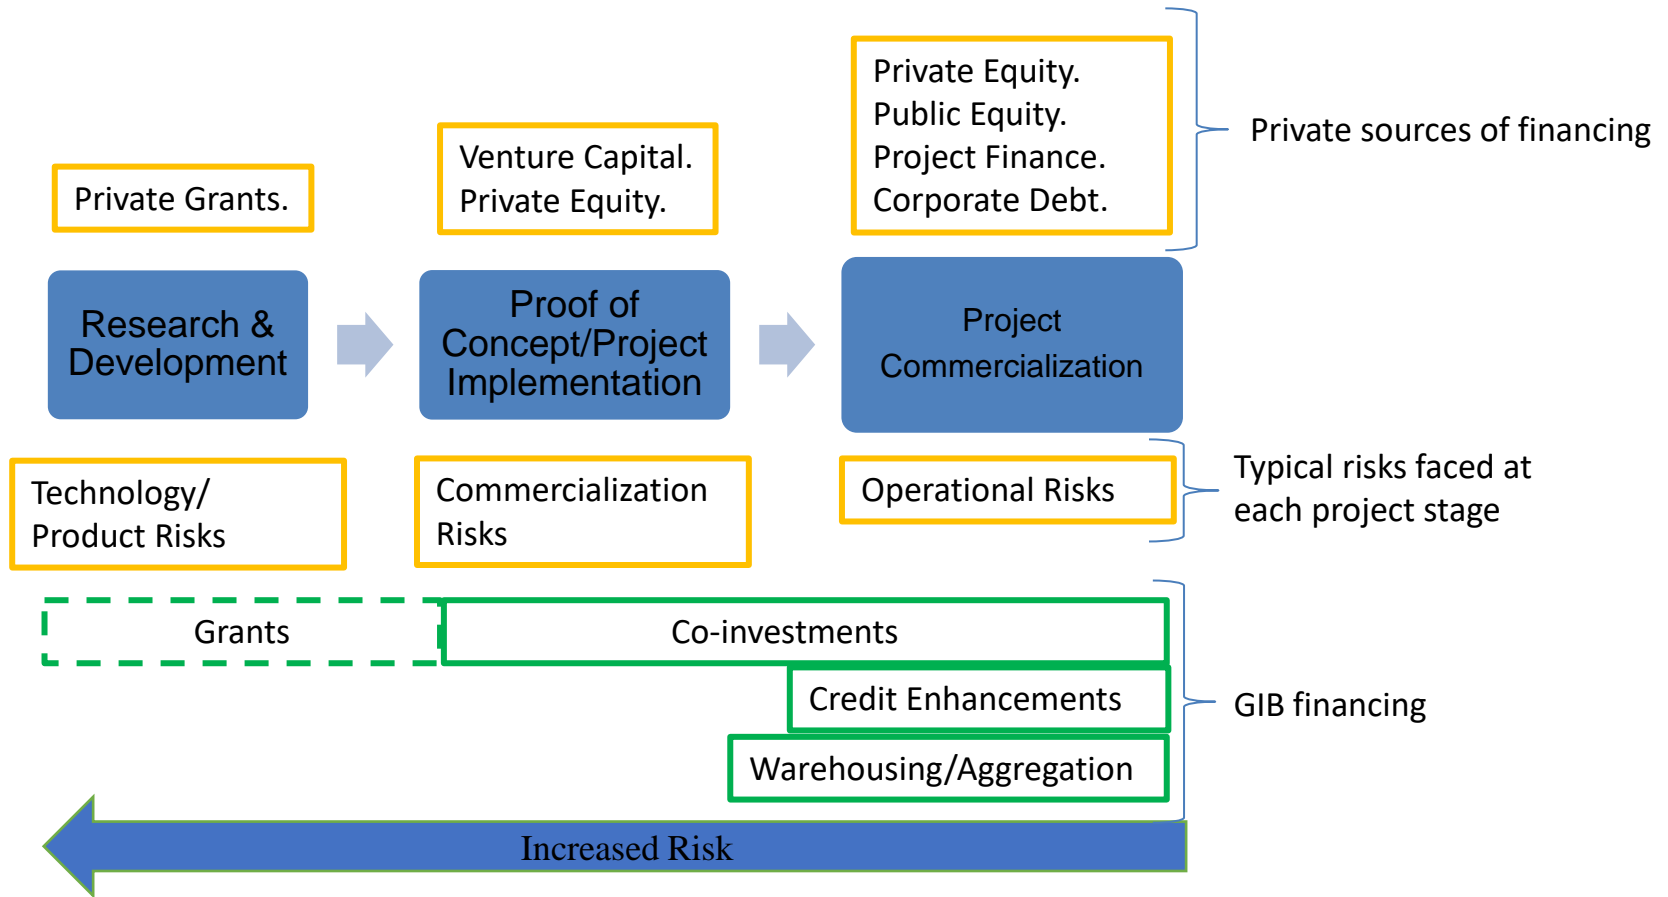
Private Grants.

Venture Capital.
Private Equity.

Private Equity.
Public Equity.
Project Finance.
Corporate Debt.

Private sources of financing

Research & Development

Proof of Concept/Project Implementation

Project Commercialization

Technology/ Product Risks

Commercialization Risks

Operational Risks

Typical risks faced at each project stage

Grants

Co-investments

Credit Enhancements

Warehousing/Aggregation

GIB financing

Increased Risk